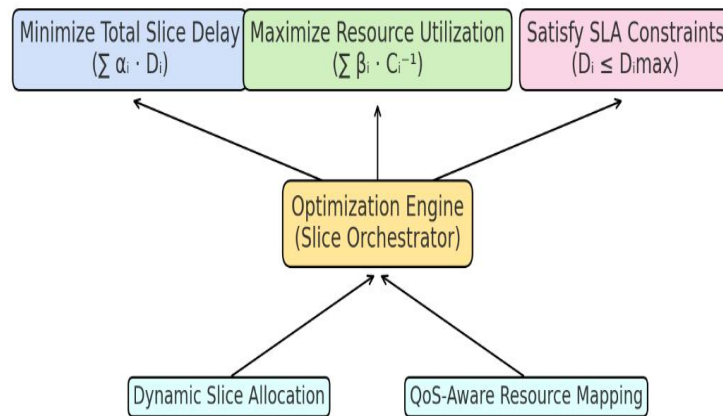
Minimize Total Slice Delay
($\sum \alpha_i \cdot D_i$)

Maximize Resource Utilization
($\sum \beta_i \cdot C_i^{-1}$)

Satisfy SLA Constraints
($D_i \leq D_i max$)

Optimization Engine
(Slice Orchestrator)

Dynamic Slice Allocation

QoS-Aware Resource Mapping